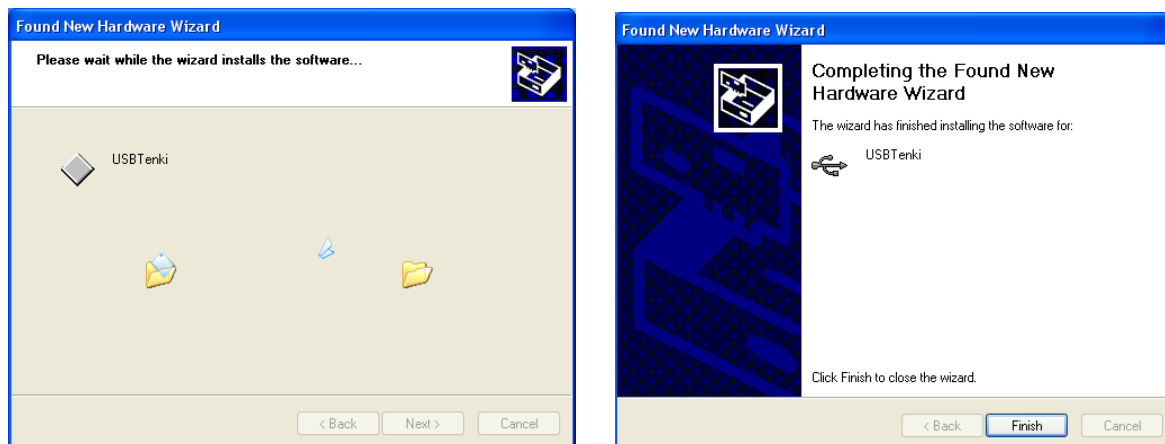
Found New Hardware Wizard

Please wait while the wizard installs the software...

USBTenki

< Back Next > Cancel

Found New Hardware Wizard

Completing the Found New Hardware Wizard

The wizard has finished installing the software for:

USBTenki

Click Finish to close the wizard.

< Back Finish Cancel